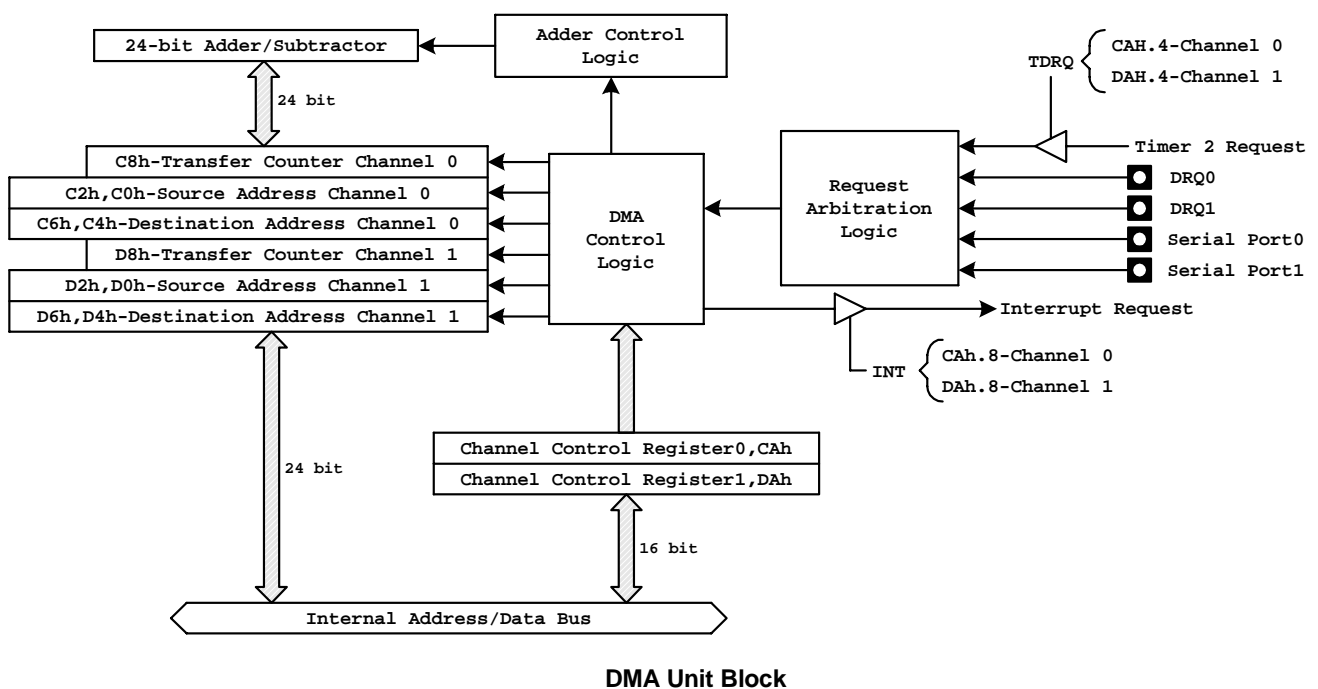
24-bit Adder/Subtractor

Adder Control Logic

TDRQ

CAH.4-Channel 0

DAH.4-Channel 1

24 bit

C8h-Transfer Counter Channel 0

C2h,C0h-Source Address Channel 0

C6h,C4h-Destination Address Channel 0

D8h-Transfer Counter Channel 1

D2h,D0h-Source Address Channel 1

D6h,D4h-Destination Address Channel 1

DMA Control Logic

Request Arbitration Logic

Timer 2 Request

DRQ0

DRQ1

Serial Port0

Serial Port1

Interrupt Request

INT

CAh.8-Channel 0

DAh.8-Channel 1

24 bit

Channel Control Register0,CAh

Channel Control Register1,DAh

16 bit

Internal Address/Data Bus

DMA Unit Block